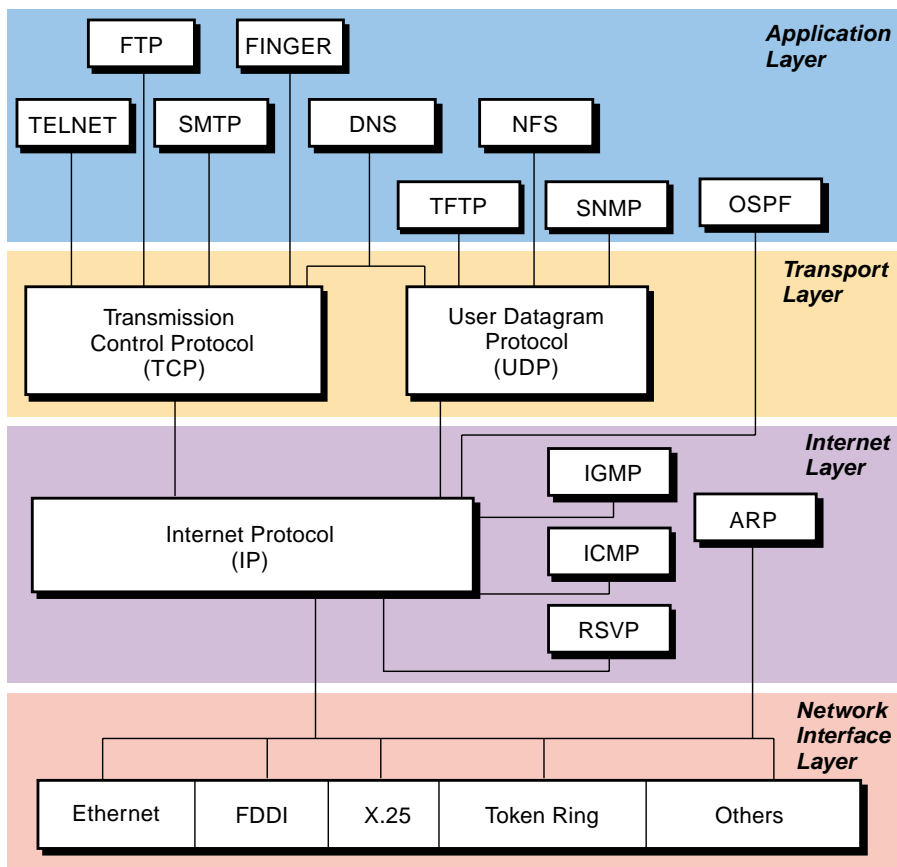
FTP
FINGER
Application Layer
TELNET
SMTP
DNS
NFS
TFTP
SNMP
OSPF
Transport Layer
Transmission Control Protocol (TCP)
User Datagram Protocol (UDP)
Internet Layer
IGMP
ARP
Internet Protocol (IP)
ICMP
RSVP
Network Interface Layer

| Ethernet | FDDI | X.25 | Token Ring | Others |
|---|---|---|---|---|